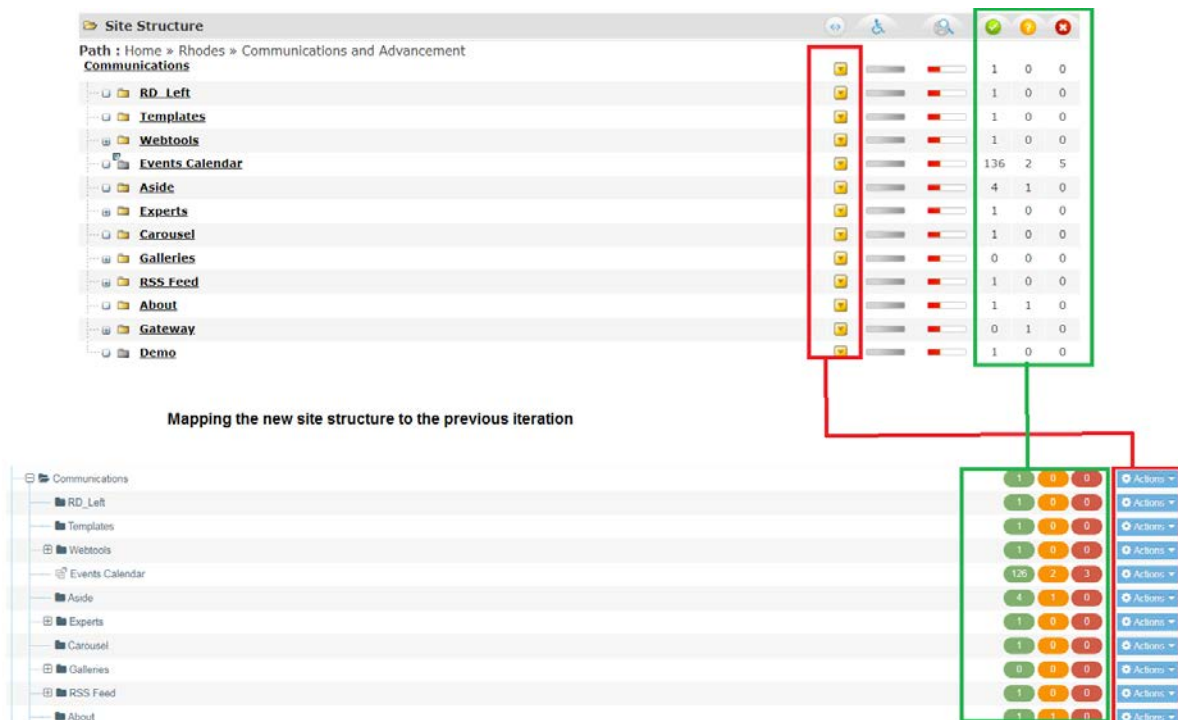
Site Structure

Path : Home » Rhodes » Communications and Advancement

| | | | |
|---|---|---|---|
| Communications | 1 | 0 | 0 |
| RD_Left | 1 | 0 | 0 |
| Templates | 1 | 0 | 0 |
| Webtools | 1 | 0 | 0 |
| Events Calendar | 136 | 2 | 5 |
| Aside | 4 | 1 | 0 |
| Experts | 1 | 0 | 0 |
| Carousel | 1 | 0 | 0 |
| Galleries | 0 | 0 | 0 |
| RSS Feed | 1 | 0 | 0 |
| About | 1 | 1 | 0 |
| Gateway | 0 | 1 | 0 |
| Demo | 1 | 0 | 0 |

Mapping the new site structure to the previous iteration

| | | | | |
|---|---|---|---|---|
| Communications | 1 | 0 | 0 | Actions |
| RD_Left | 1 | 0 | 0 | Actions |
| Templates | 1 | 0 | 0 | Actions |
| Webtools | 1 | 0 | 0 | Actions |
| Events Calendar | 126 | 2 | 3 | Actions |
| Aside | 4 | 1 | 0 | Actions |
| Experts | 1 | 0 | 0 | Actions |
| Carousel | 1 | 0 | 0 | Actions |
| Galleries | 0 | 0 | 0 | Actions |
| RSS Feed | 1 | 0 | 0 | Actions |
| About | 1 | 1 | 0 | Actions |